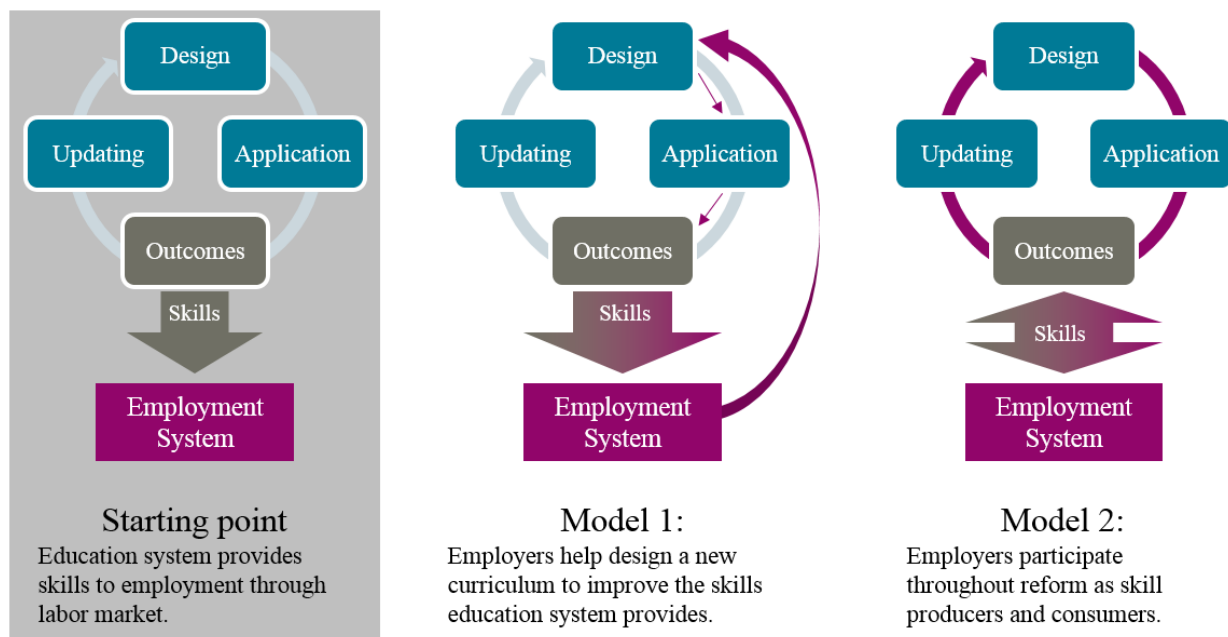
Design

Updating

Application

Outcomes

Skills

Employment System

Starting point
Education system provides skills to employment through labor market.

Design

Updating

Application

Outcomes

Skills

Employment System

Model 1:
Employers help design a new curriculum to improve the skills education system provides.

Design

Updating

Application

Outcomes

Skills

Employment System

Model 2:
Employers participate throughout reform as skill producers and consumers.